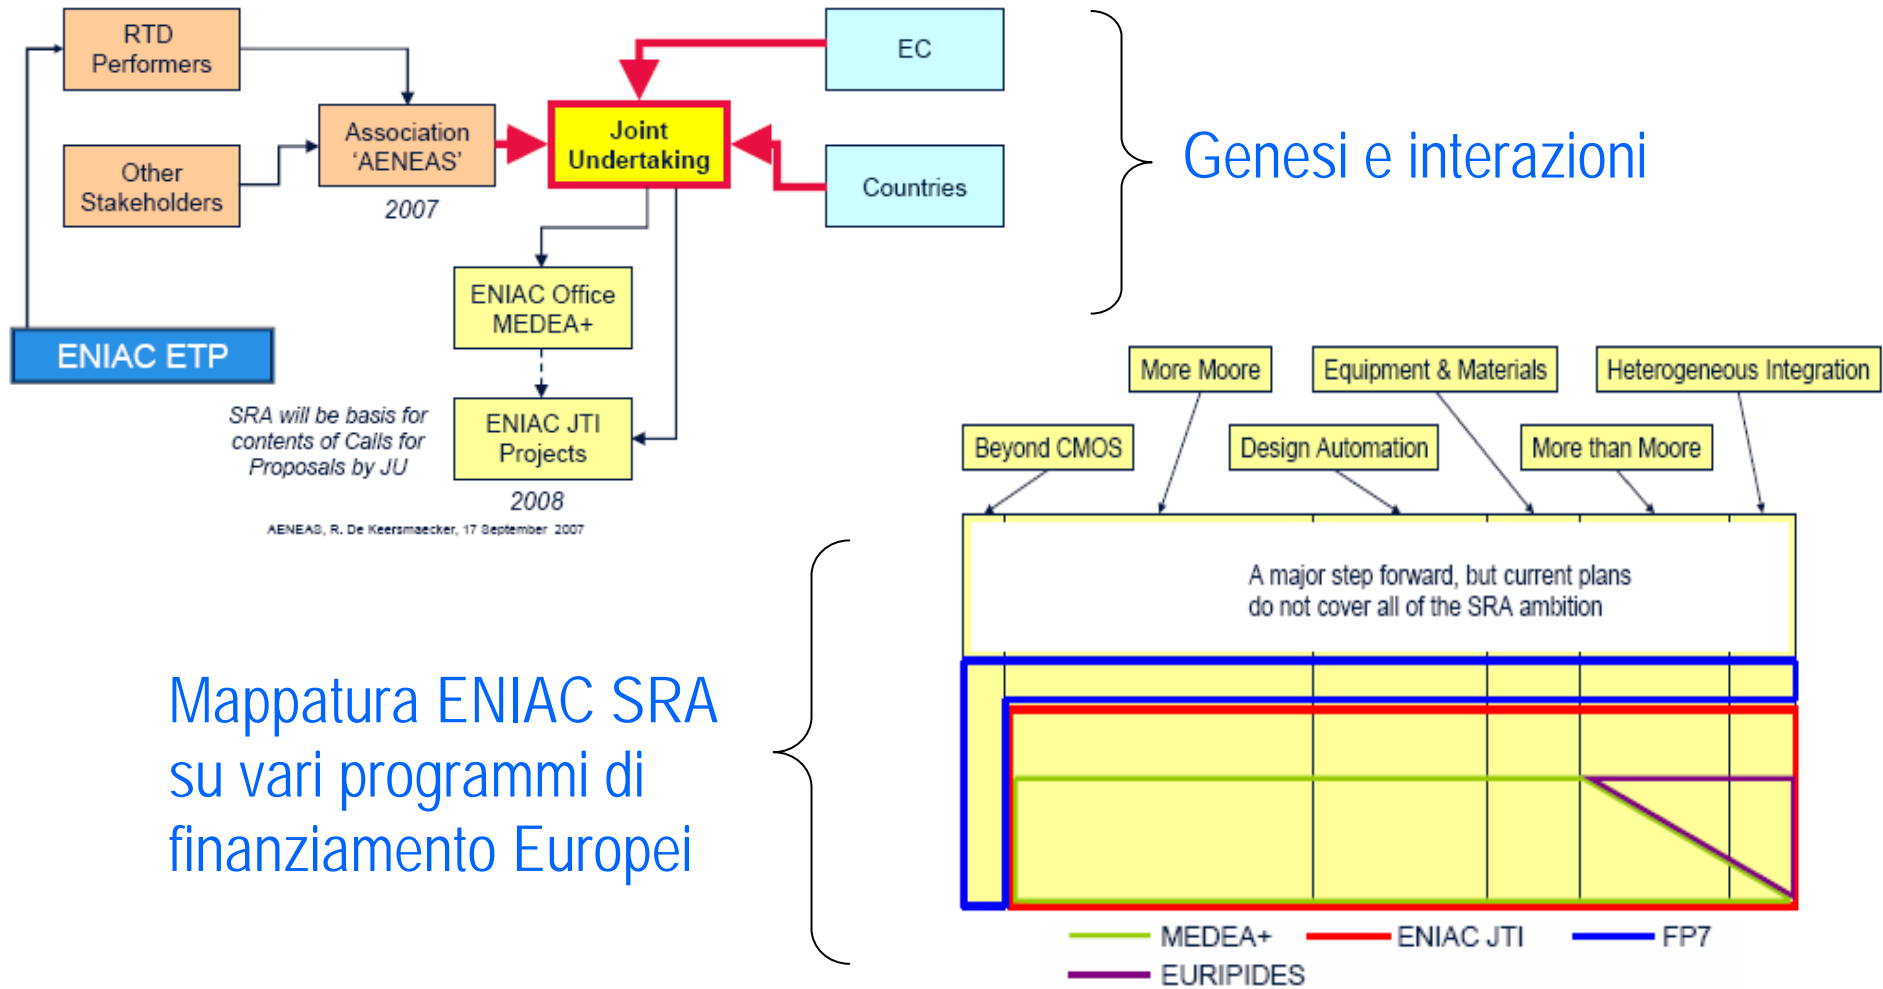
RTD Performers

EC

Association 'AENEAS'

Joint Undertaking

Other Stakeholders

Countries

2007

Genesi e interazioni

ENIAC Office MEDEA+

ENIAC ETP

SRA will be basis for contents of Calls for Proposals by JU

ENIAC JTI Projects

2008

AENEAS, R. De Keersmaecker, 17 September 2007

More Moore

Equipment & Materials

Heterogeneous Integration

Beyond CMOS

Design Automation

More than Moore

A major step forward, but current plans do not cover all of the SRA ambition

Mappatura ENIAC SRA su vari programmi di finanziamento Europei

MEDEA+ ENIAC JTI FP7 EURIPIDES